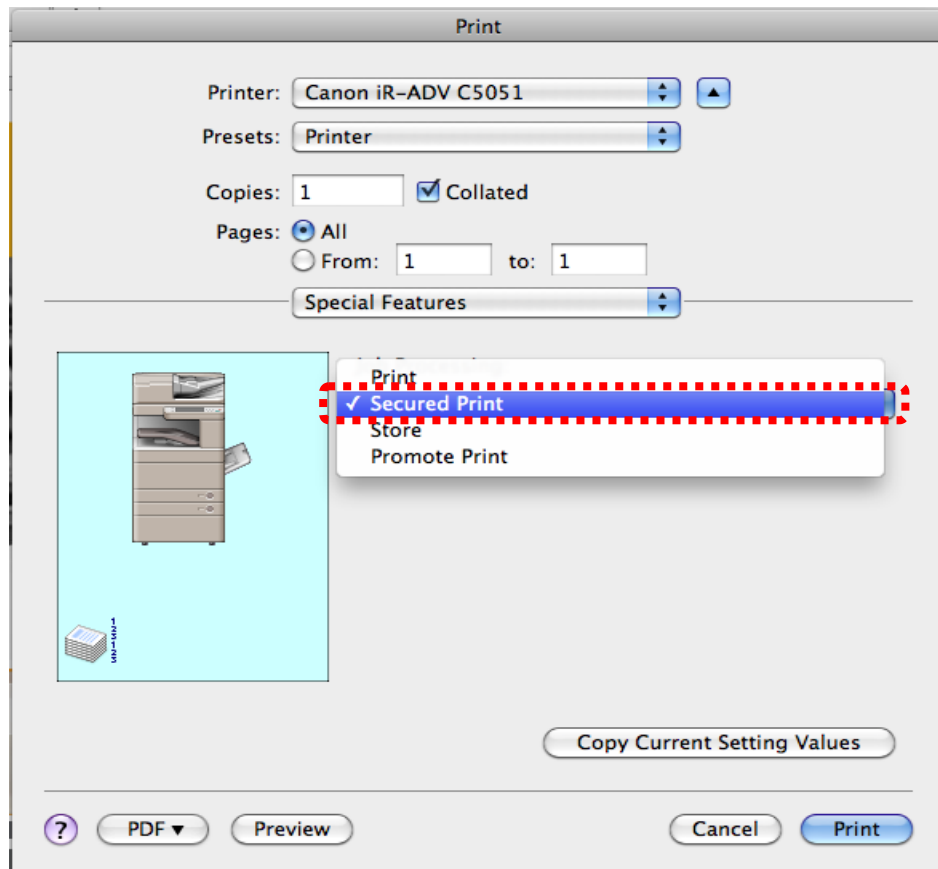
Print

Printer: Canon iR-ADV C5051

Presets: Printer

Copies: 1 Collated

Pages: All

From: 1 to: 1

Special Features

Print
✓ Secured Print
Store
Promote Print

Copy Current Setting Values

?

PDF ▾

Preview

Cancel

Print